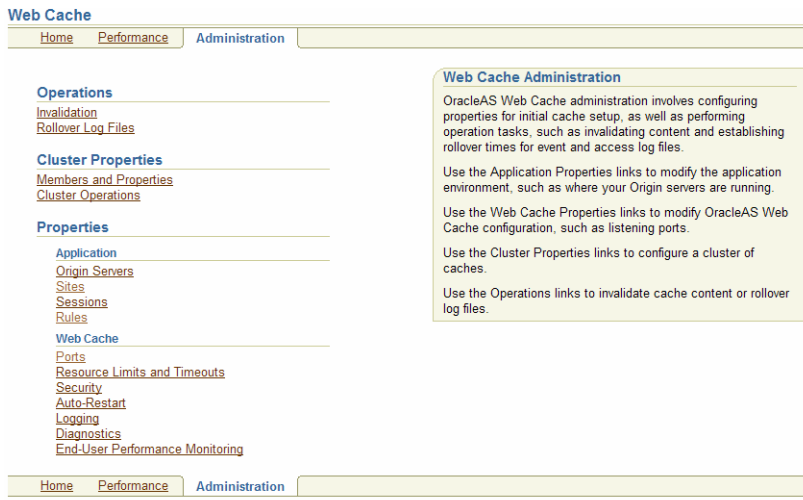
Web Cache

Home Performance Administration

Operations
Invalidation
Rollover Log Files

Cluster Properties
Members and Properties
Cluster Operations

Properties
Application
Origin Servers
Sites
Sessions
Rules
Web Cache
Ports
Resource Limits and Timeouts
Security
Auto-Restart
Logging
Diagnostics
End-User Performance Monitoring

Web Cache Administration

OracleAS Web Cache administration involves configuring properties for initial cache setup, as well as performing operation tasks, such as invalidating content and establishing rollover times for event and access log files.

Use the Application Properties links to modify the application environment, such as where your Origin servers are running.

Use the Web Cache Properties links to modify OracleAS Web Cache configuration, such as listening ports.

Use the Cluster Properties links to configure a cluster of caches.

Use the Operations links to invalidate cache content or rollover log files.

Home Performance Administration